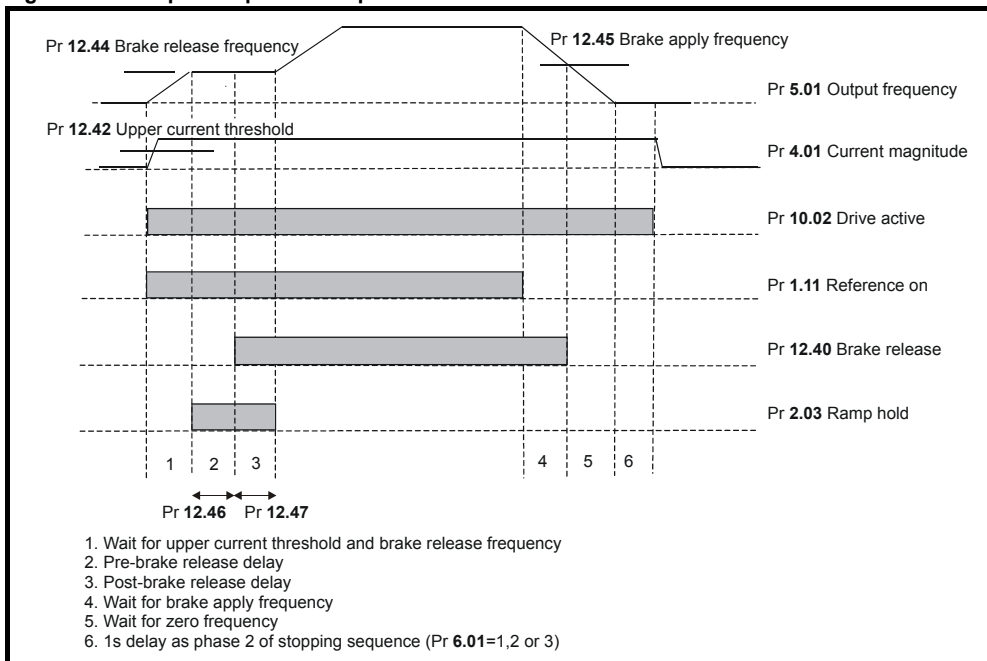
Pr 12.44 Brake release frequency

Pr 12.45 Brake apply frequency

Pr 5.01 Output frequency

Pr 12.42 Upper current threshold

Pr 4.01 Current magnitude

Pr 10.02 Drive active

Pr 1.11 Reference on

Pr 12.40 Brake release

Pr 2.03 Ramp hold

1 2 3 4 5 6

Pr 12.46 Pr 12.47

1. Wait for upper current threshold and brake release frequency
2. Pre-brake release delay
3. Post-brake release delay
4. Wait for brake apply frequency
5. Wait for zero frequency
6. 1s delay as phase 2 of stopping sequence (Pr 6.01=1,2 or 3)